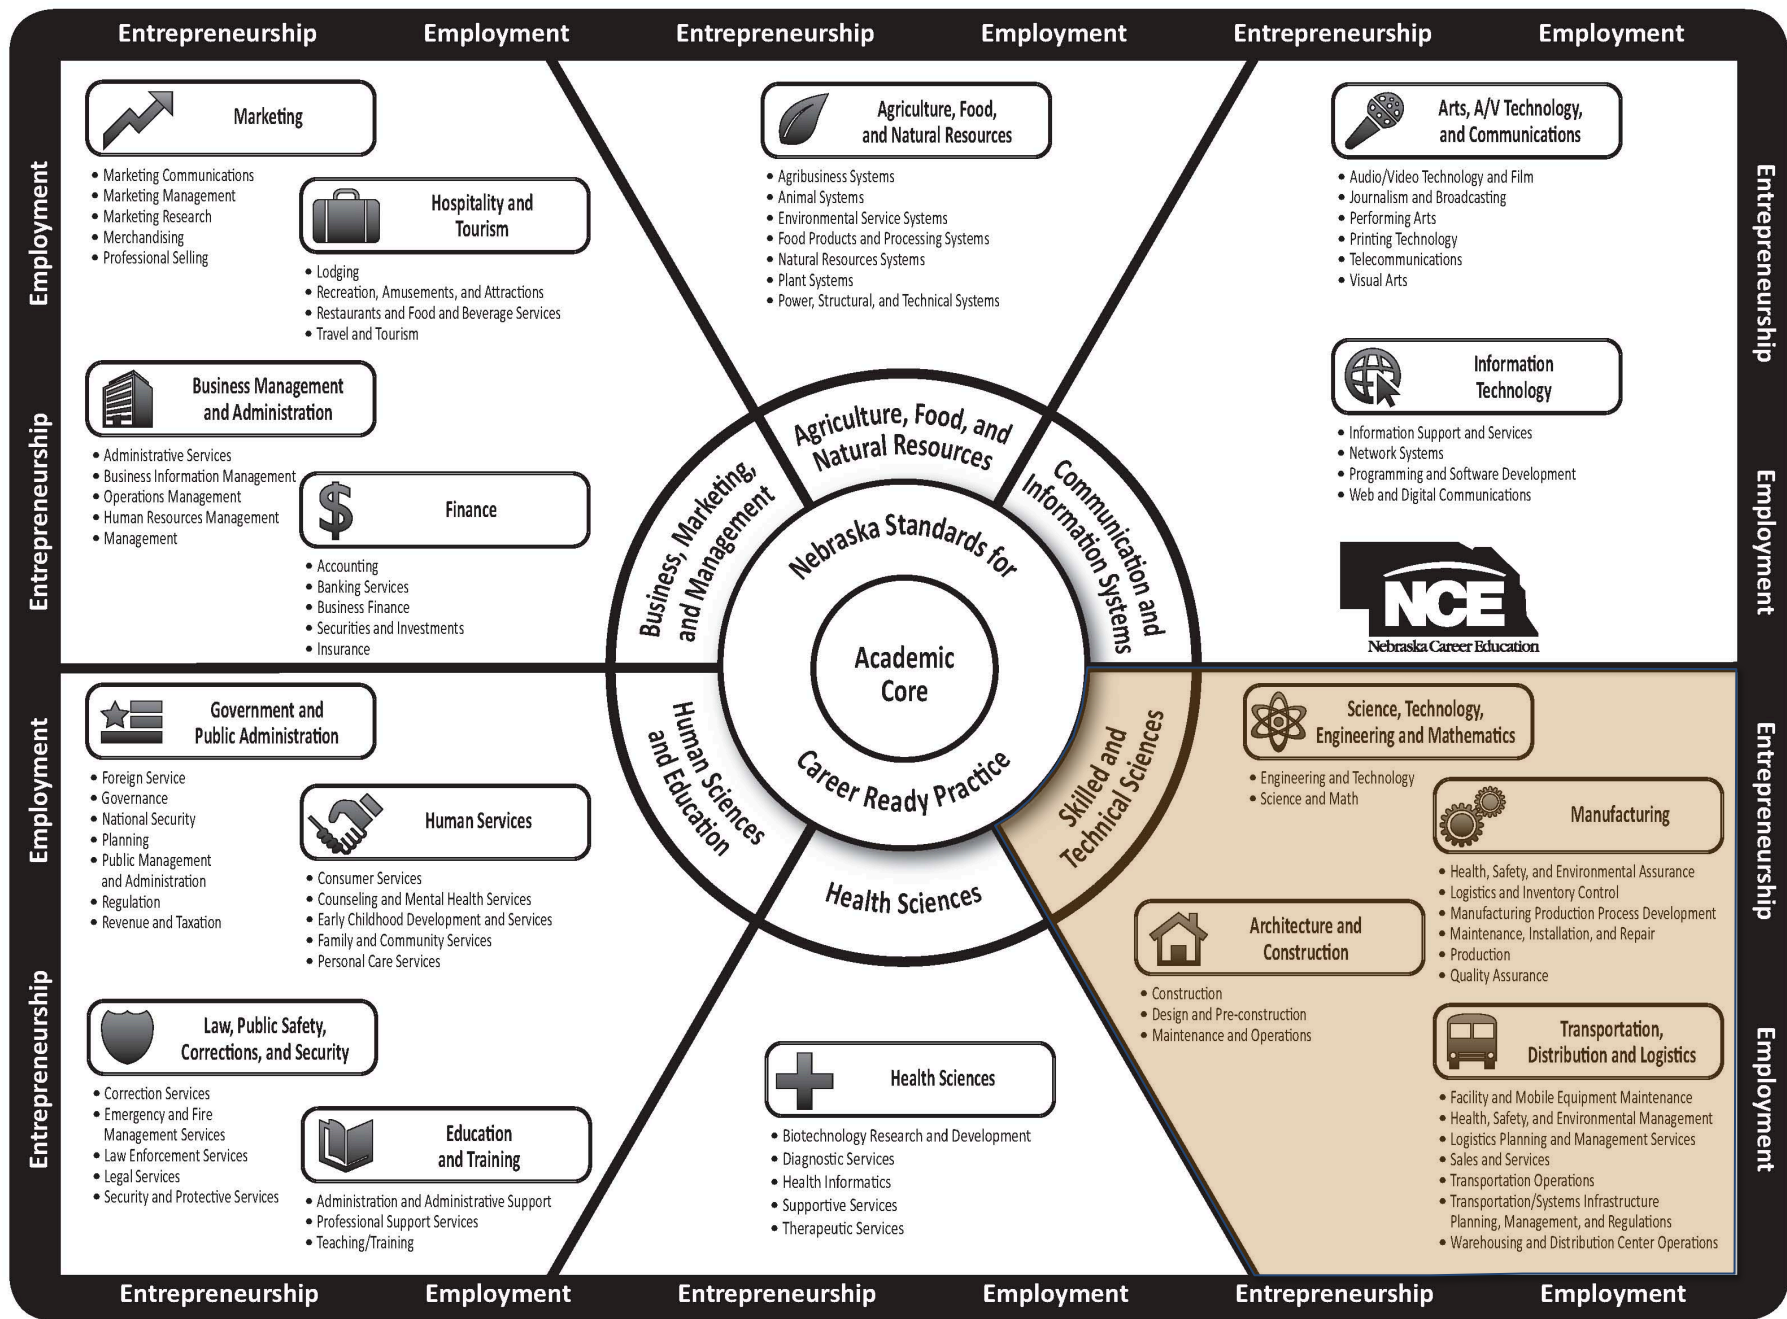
Entrepreneurship Employment Entrepreneurship Employment Entrepreneurship Employment

Employment

Entrepreneurship

Employment

Entrepreneurship

Marketing
• Marketing Communications
• Marketing Management
• Marketing Research
• Merchandising
• Professional Selling

Hospitality and Tourism
• Lodging
• Recreation, Amusements, and Attractions
• Restaurants and Food and Beverage Services
• Travel and Tourism

Business Management and Administration
• Administrative Services
• Business Information Management
• Operations Management
• Human Resources Management
• Management

Finance
• Accounting
• Banking Services
• Business Finance
• Securities and Investments
• Insurance

Agriculture, Food, and Natural Resources
• Agribusiness Systems
• Animal Systems
• Environmental Service Systems
• Food Products and Processing Systems
• Natural Resources Systems
• Plant Systems
• Power, Structural, and Technical Systems

Arts, A/V Technology, and Communications
• Audio/Video Technology and Film
• Journalism and Broadcasting
• Performing Arts
• Printing Technology
• Telecommunications
• Visual Arts

Information Technology
• Information Support and Services
• Network Systems
• Programming and Software Development
• Web and Digital Communications

NCE
Nebraska Career Education

Entrepreneurship

Employment

Entrepreneurship

Employment

Agriculture, Food, and Natural Resources
Communication and Information Systems
Skilled and Technical Sciences
Health Sciences
Human Sciences and Education
Business, Marketing, and Management

Nebraska Standards for
Academic Core
Career Ready Practice

Government and Public Administration
• Foreign Service
• Governance
• National Security
• Planning
• Public Management and Administration
• Regulation
• Revenue and Taxation

Human Services
• Consumer Services
• Counseling and Mental Health Services
• Early Childhood Development and Services
• Family and Community Services
• Personal Care Services

Law, Public Safety, Corrections, and Security
• Correction Services
• Emergency and Fire Management Services
• Law Enforcement Services
• Legal Services
• Security and Protective Services

Education and Training
• Administration and Administrative Support
• Professional Support Services
• Teaching/Training

Health Sciences
• Biotechnology Research and Development
• Diagnostic Services
• Health Informatics
• Supportive Services
• Therapeutic Services

Science, Technology, Engineering and Mathematics
• Engineering and Technology
• Science and Math

Manufacturing
• Health, Safety, and Environmental Assurance
• Logistics and Inventory Control
• Manufacturing Production Process Development
• Maintenance, Installation, and Repair
• Production
• Quality Assurance

Architecture and Construction
• Construction
• Design and Pre-construction
• Maintenance and Operations

Transportation, Distribution and Logistics
• Facility and Mobile Equipment Maintenance
• Health, Safety, and Environmental Management
• Logistics Planning and Management Services
• Sales and Services
• Transportation Operations
• Transportation/Systems Infrastructure Planning, Management, and Regulations
• Warehousing and Distribution Center Operations

Entrepreneurship Employment Entrepreneurship Employment Entrepreneurship Employment